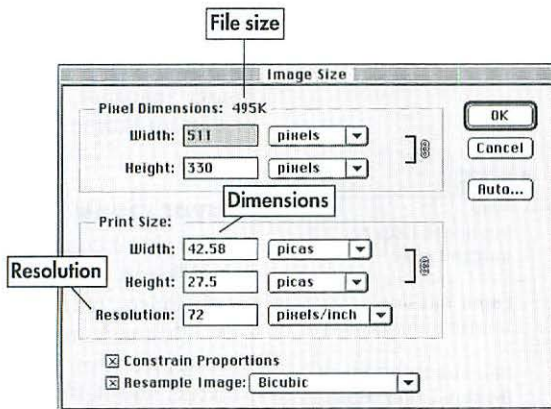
File size

Image Size

Pixel Dimensions: 495K

Width: 511 pixels

Height: 330 pixels

OK

Cancel

Auto...

Dimensions

Print Size:

Width: 42.58 picas

Height: 27.5 picas

Resolution

Resolution: 72 pixels/inch

☒ Constrain Proportions

☒ Resample Image: Bicubic